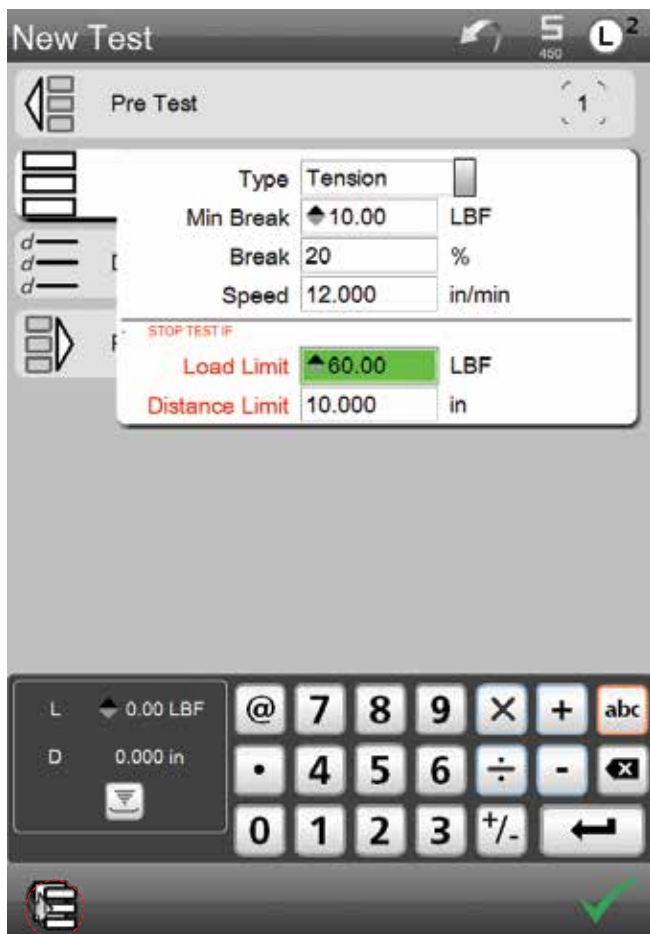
New Test

5
450

L 2

Pre Test

1

Type Tension
Min Break 10.00 LBF
Break 20 %
Speed 12.000 in/min

STOP TEST IF

Load Limit 60.00 LBF
Distance Limit 10.000 in

L 0.00 LBF
D 0.000 in

@ 7 8 9 × + abc
• 4 5 6 ÷ -
0 1 2 3 +/-